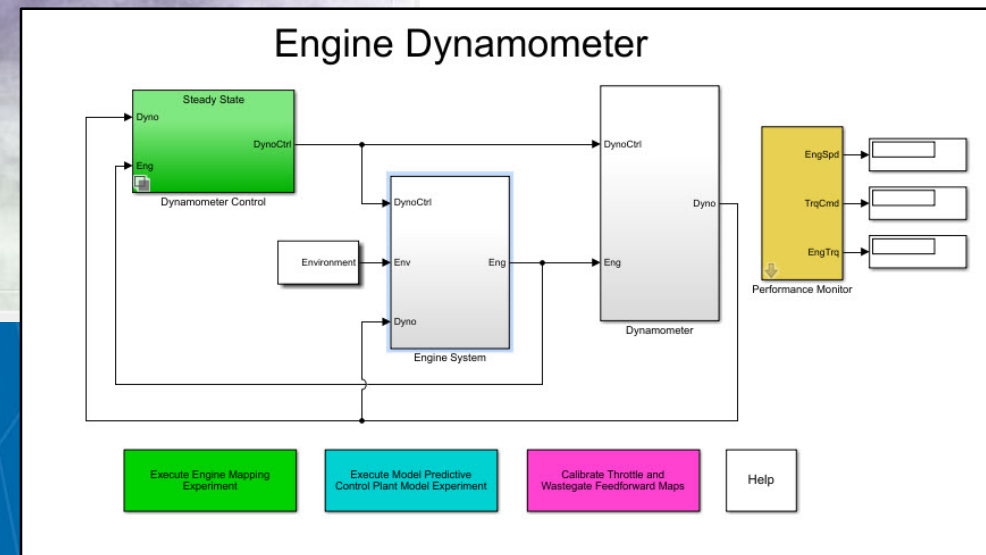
Engine Dynamometer

Steady State
Dyno
Eng
DynoCtrl
Dynamometer Control

DynoCtrl
Environment
Env
Eng
Dyno
Engine System

DynoCtrl
Eng
Dyno
Dynamometer

EngSpd
TrqCmd
EngTrq
Performance Monitor

Execute Engine Mapping Experiment

Execute Model Predictive Control Plant Model Experiment

Calibrate Throttle and Wastegate Feedforward Maps

Help